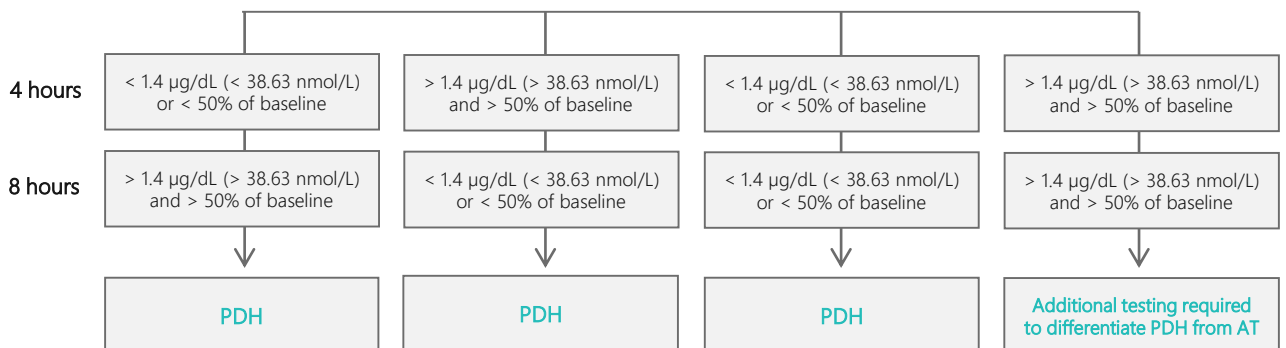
4 hours

< 1.4 µg/dL (< 38.63 nmol/L) or < 50% of baseline

> 1.4 µg/dL (> 38.63 nmol/L) and > 50% of baseline

< 1.4 µg/dL (< 38.63 nmol/L) or < 50% of baseline

> 1.4 µg/dL (> 38.63 nmol/L) and > 50% of baseline

8 hours

> 1.4 µg/dL (> 38.63 nmol/L) and > 50% of baseline

< 1.4 µg/dL (< 38.63 nmol/L) or < 50% of baseline

< 1.4 µg/dL (< 38.63 nmol/L) or < 50% of baseline

> 1.4 µg/dL (> 38.63 nmol/L) and > 50% of baseline

PDH

PDH

PDH

Additional testing required to differentiate PDH from AT